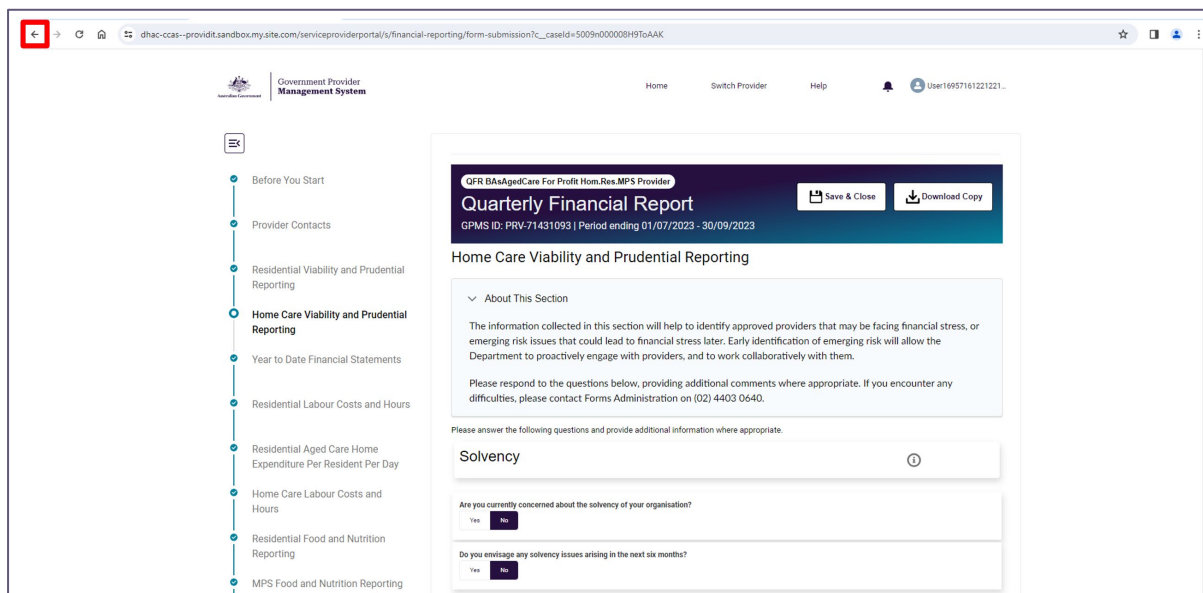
dhac-ccas--providit.sandbox.my.site.com/serviceproviderportal/s/financial-reporting/form-submission?c__caseId=5009n000008H9ToAAK

Australian Government

Government Provider
Management System

Home Switch Provider Help User16957161221221...

Before You Start

Provider Contacts

Residential Viability and Prudential Reporting

Home Care Viability and Prudential Reporting

Year to Date Financial Statements

Residential Labour Costs and Hours

Residential Aged Care Home Expenditure Per Resident Per Day

Home Care Labour Costs and Hours

Residential Food and Nutrition Reporting

MPS Food and Nutrition Reporting

QFR BAsAgedCare For Profit Hom.Res.MPS Provider

Quarterly Financial Report

GPMS ID: PRV-71431093 | Period ending 01/07/2023 - 30/09/2023

Save & Close

Download Copy

Home Care Viability and Prudential Reporting

About This Section

The information collected in this section will help to identify approved providers that may be facing financial stress, or emerging risk issues that could lead to financial stress later. Early identification of emerging risk will allow the Department to proactively engage with providers, and to work collaboratively with them.

Please respond to the questions below, providing additional comments where appropriate. If you encounter any difficulties, please contact Forms Administration on (02) 4403 0640.

Please answer the following questions and provide additional information where appropriate.

Solvency

Are you currently concerned about the solvency of your organisation?

Yes No

Do you envisage any solvency issues arising in the next six months?

Yes No